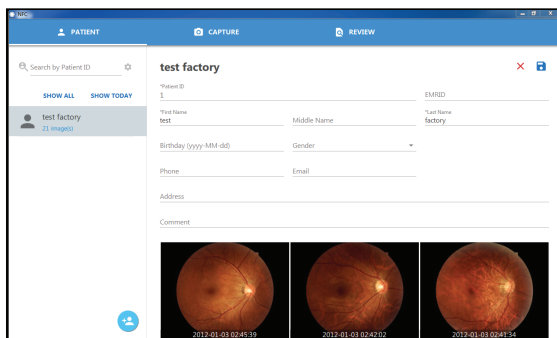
NFC

PATIENT

CAPTURE

REVIEW

Search by Patient ID

SHOW ALL

SHOW TODAY

test factory
21 image(s)

test factory

*Patient ID
1

EMRID

*First Name
test

Middle Name

*Last Name
factory

Birthday (yyyy-MM-dd)

Gender

Phone

Email

Address

Comment

2012-01-03 02:45:39

2012-01-03 02:42:02

2012-01-03 02:41:34